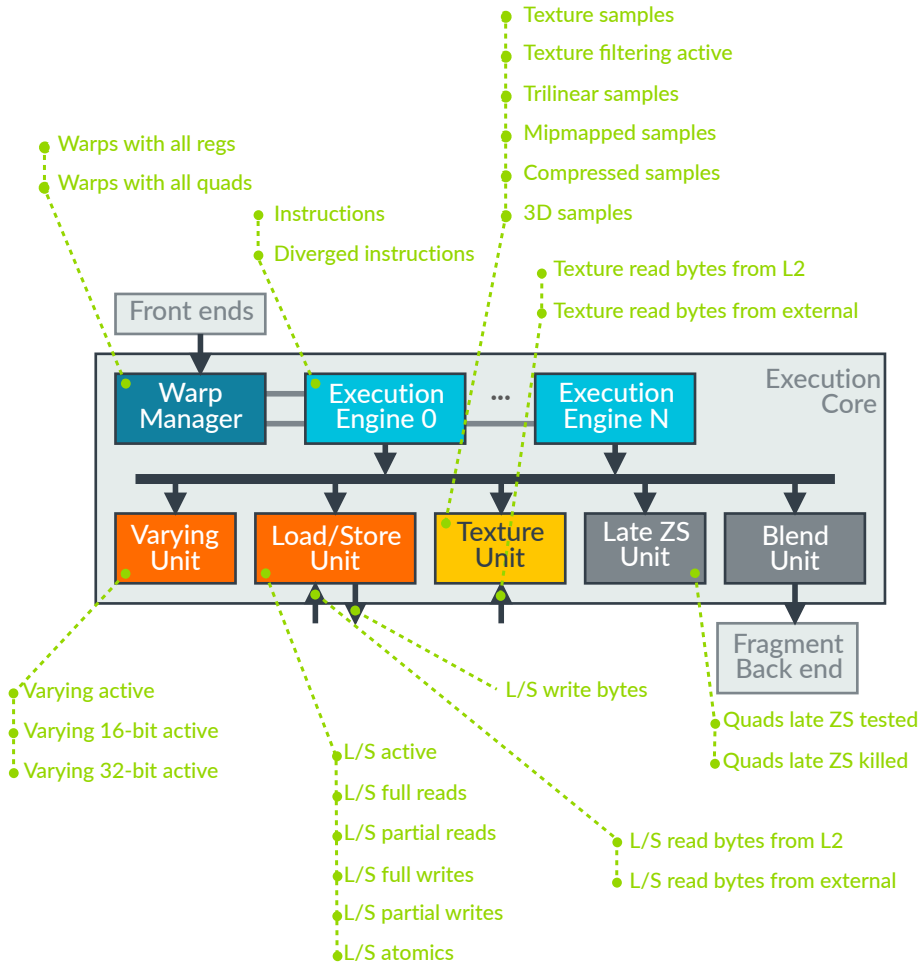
Texture samples
Texture filtering active
Trilinear samples
Mipmapped samples
Compressed samples
3D samples

Warps with all regs
Warps with all quads

Instructions
Diverged instructions

Texture read bytes from L2
Texture read bytes from external

Front ends

Execution Core

Warp Manager

Execution Engine 0

...

Execution Engine N

Varying Unit

Load/Store Unit

Texture Unit

Late ZS Unit

Blend Unit

Fragment Back end

L/S write bytes

Varying active
Varying 16-bit active
Varying 32-bit active

Quads late ZS tested
Quads late ZS killed

L/S active
L/S full reads
L/S partial reads
L/S full writes
L/S partial writes
L/S atomics

L/S read bytes from L2
L/S read bytes from external